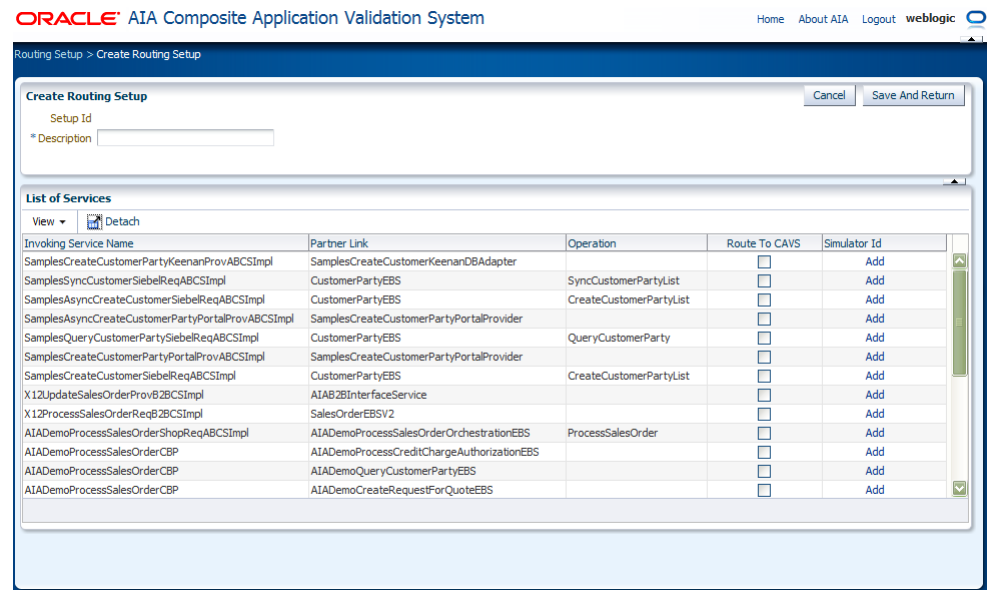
ORACLE AIA Composite Application Validation System

Home About AIA Logout weblogic

Routing Setup > Create Routing Setup

Create Routing Setup

Cancel Save And Return

Setup Id

* Description

List of Services

View ▾ Detach

| Invoking Service Name | Partner Link | Operation | Route To CAVS | Simulator Id |
|---|---|---|---|---|
| SamplesCreateCustomerPartyKeenanProvABCSImpl | SamplesCreateCustomerKeenanDBAdapter | | ☐ | Add |
| SamplesSyncCustomerSiebelReqABCSImpl | CustomerPartyEBS | SyncCustomerPartyList | ☐ | Add |
| SamplesAsyncCreateCustomerSiebelReqABCSImpl | CustomerPartyEBS | CreateCustomerPartyList | ☐ | Add |
| SamplesAsyncCreateCustomerPartyPortalProvABCSImpl | SamplesCreateCustomerPartyPortalProvider | | ☐ | Add |
| SamplesQueryCustomerPartySiebelReqABCSImpl | CustomerPartyEBS | QueryCustomerParty | ☐ | Add |
| SamplesCreateCustomerPartyPortalProvABCSImpl | SamplesCreateCustomerPartyPortalProvider | | ☐ | Add |
| SamplesCreateCustomerSiebelReqABCSImpl | CustomerPartyEBS | CreateCustomerPartyList | ☐ | Add |
| X12UpdateSalesOrderProvB2BCSImpl | AIAB2BInterfaceService | | ☐ | Add |
| X12ProcessSalesOrderReqB2BCSImpl | SalesOrderEBSV2 | | ☐ | Add |
| AIADemoProcessSalesOrderShopReqABCSImpl | AIADemoProcessSalesOrderOrchestrationEBS | ProcessSalesOrder | ☐ | Add |
| AIADemoProcessSalesOrderCBP | AIADemoProcessCreditChargeAuthorizationEBS | | ☐ | Add |
| AIADemoProcessSalesOrderCBP | AIADemoQueryCustomerPartyEBS | | ☐ | Add |
| AIADemoProcessSalesOrderCBP | AIADemoCreateRequestForQuoteEBS | | ☐ | Add |